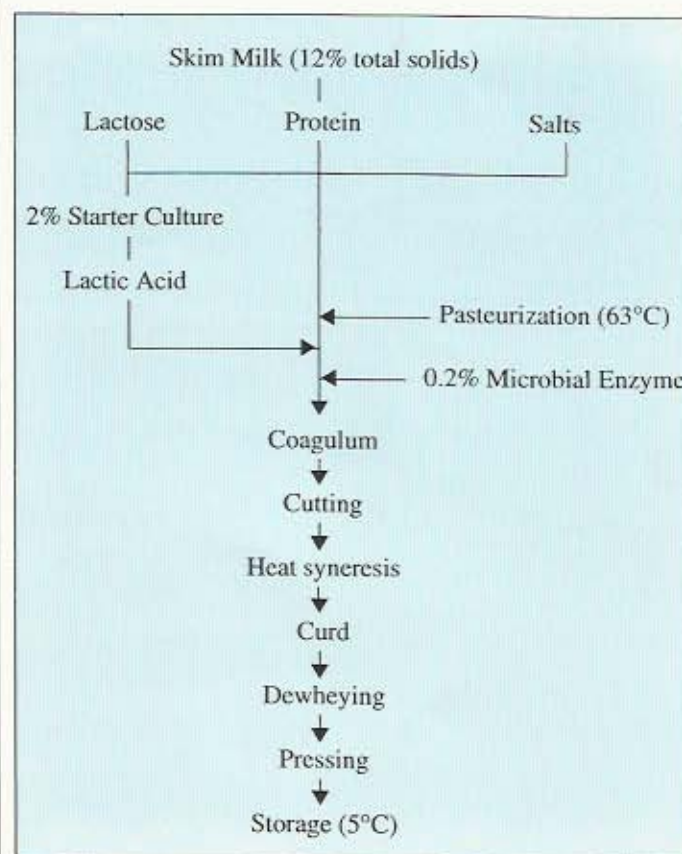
Skim Milk (12% total solids)

Lactose

Protein

Salts

2% Starter Culture

Lactic Acid

Pasteurization (63°C)

0.2% Microbial Enzyme

Coagulum

Cutting

Heat syneresis

Curd

Dewheying

Pressing

Storage (5°C)